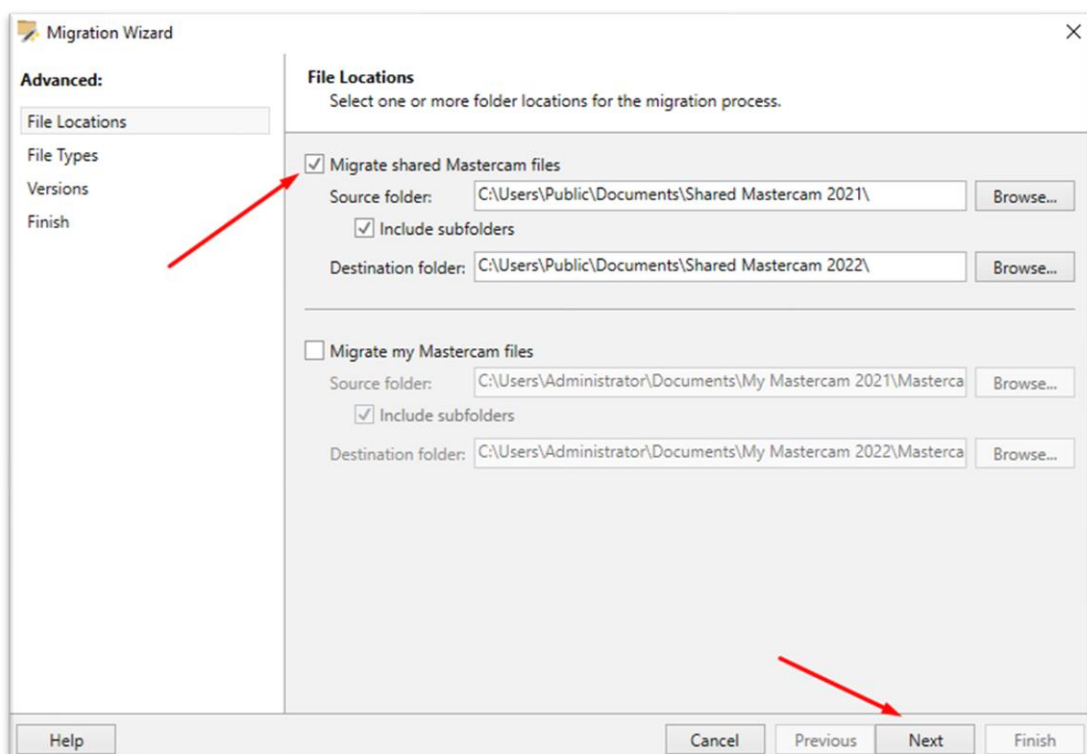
Migration Wizard

Advanced:

File Locations

File Types

Versions

Finish

File Locations

Select one or more folder locations for the migration process.

Migrate shared Mastercam files

Source folder: C:\Users\Public\Documents\Shared Mastercam 2021\ Browse...

Include subfolders

Destination folder: C:\Users\Public\Documents\Shared Mastercam 2022\ Browse...

Migrate my Mastercam files

Source folder: C:\Users\Administrator\Documents\My Mastercam 2021\Masterca Browse...

Include subfolders

Destination folder: C:\Users\Administrator\Documents\My Mastercam 2022\Masterca Browse...

Help

Cancel

Previous

Next

Finish